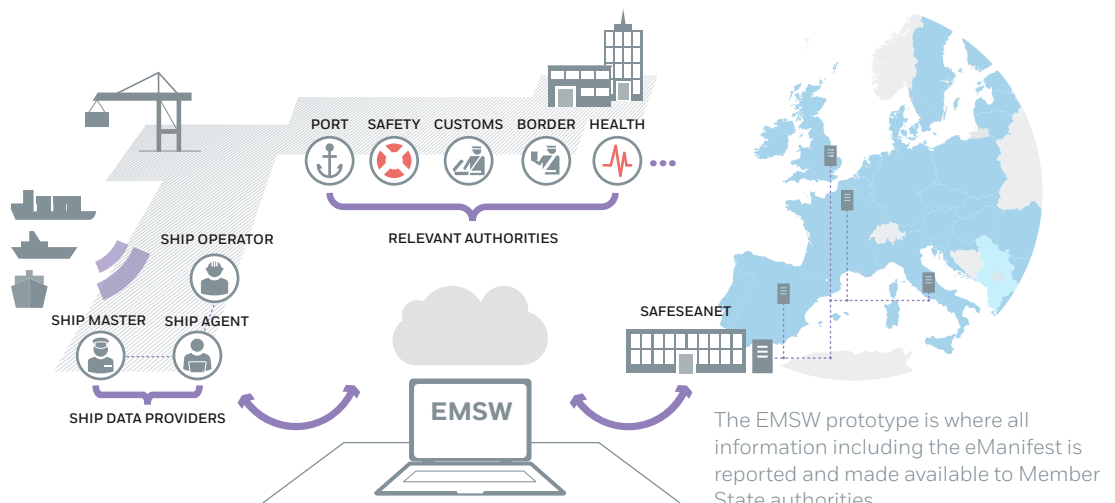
PORT SAFETY CUSTOMS BORDER HEALTH

RELEVANT AUTHORITIES

SHIP OPERATOR

SHIP MASTER SHIP AGENT

SHIP DATA PROVIDERS

SAFESEANET

EMSW

The EMSW prototype is where all information including the eManifest is reported and made available to Member State authorities